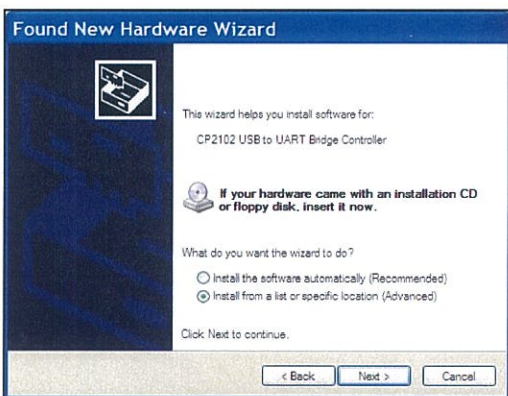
Found New Hardware Wizard

This wizard helps you install software for:

CP2102 USB to UART Bridge Controller

If your hardware came with an installation CD or floppy disk, insert it now.

What do you want the wizard to do?

Install the software automatically (Recommended)

Install from a list or specific location (Advanced)

Click Next to continue.

< Back
Next >
Cancel